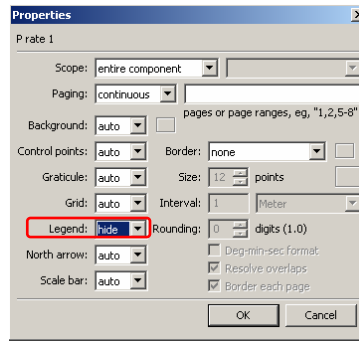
Properties
P rate 1

Scope: entire component
Paging: continuous
pages or page ranges, eg, "1,2,5-8"
Background: auto
Control points: auto
Border: none
Graticule: auto
Size: 12 points
Grid: auto
Interval: 1 Meter
Legend: hide
Rounding: 0 digits (1.0)
North arrow: auto
Deg-min-sec format
Resolve overlaps
Scale bar: auto
Border each page
OK
Cancel